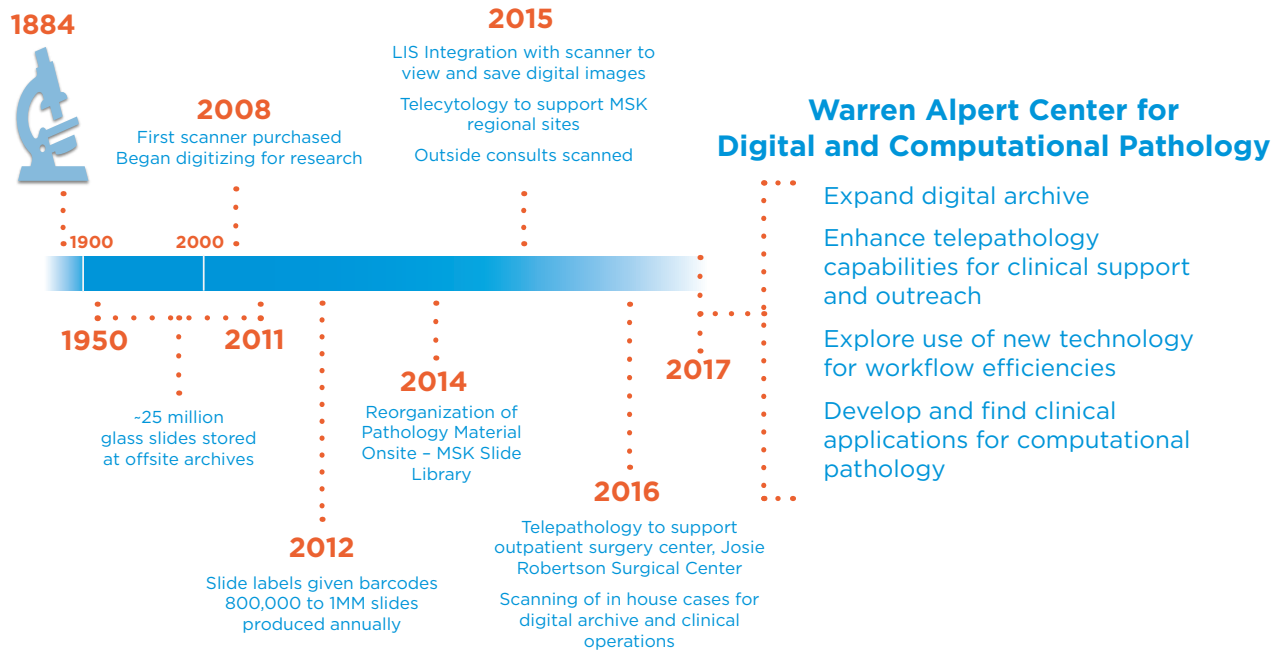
1884

2008
First scanner purchased
Began digitizing for research

2015
LIS Integration with scanner to view and save digital images

Telecytology to support MSK regional sites

Outside consults scanned

Warren Alpert Center for Digital and Computational Pathology

Expand digital archive

Enhance telepathology capabilities for clinical support and outreach

Explore use of new technology for workflow efficiencies

Develop and find clinical applications for computational pathology

1900

2000

1950

2011

~25 million glass slides stored at offsite archives

2012
Slide labels given barcodes
800,000 to 1MM slides produced annually

2014
Reorganization of Pathology Material Onsite – MSK Slide Library

2016
Telepathology to support outpatient surgery center, Josie Robertson Surgical Center

Scanning of in house cases for digital archive and clinical operations

2017